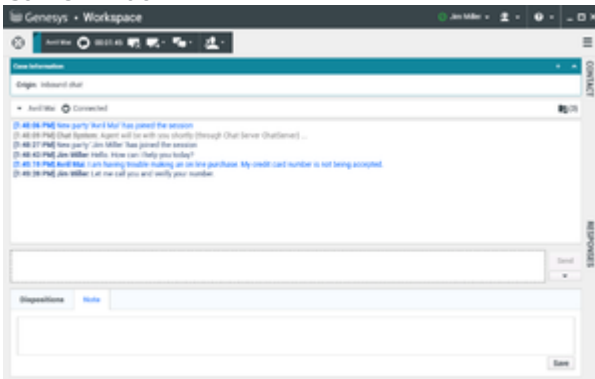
Genesys • Workspace

Jim Miller

Avril Mai 00:21:45

Case Information

Origin: Inbound chat

CONTACT

Avril Mai Connected

[3:48:06 PM] New party 'Avril Mai' has joined the session
[3:48:09 PM] Chat System: Agent will be with you shortly (through Chat Server ChatServer) ...
[3:48:37 PM] New party 'Jim Miller' has joined the session
[3:48:43 PM] Jim Miller: Hello. How can I help you today?
[3:49:19 PM] Avril Mai: I am having trouble making an on line purchase. My credit card number is not being accepted.
[3:49:39 PM] Jim Miller: Let me call you and verify your number.

RESPONSES

Send

Dispositions Note

Save